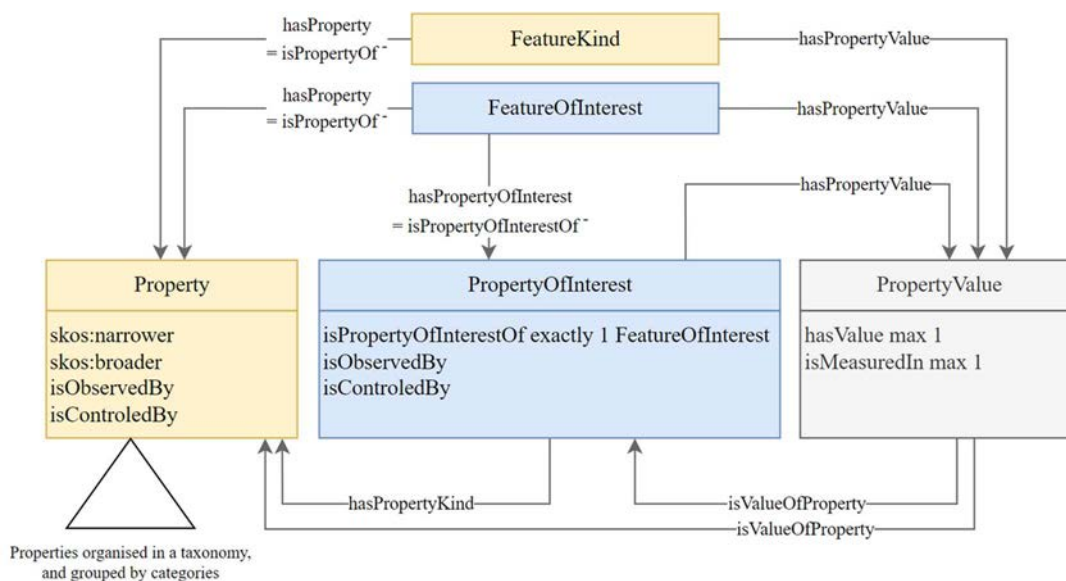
hasProperty
= isPropertyOf$^-$

FeatureKind

hasPropertyValue

hasProperty
= isPropertyOf$^-$

FeatureOfInterest

hasPropertyValue

hasPropertyValue

hasPropertyOfInterest
= isPropertyOfInterestOf$^-$

Property

skos:narrower
skos:broader
isObservedBy
isControledBy

PropertyOfInterest

isPropertyOfInterestOf exactly 1 FeatureOfInterest
isObservedBy
isControledBy

PropertyValue

hasValue max 1
isMeasuredIn max 1

hasPropertyKind

isValueOfProperty

isValueOfProperty

Properties organised in a taxonomy, and grouped by categories